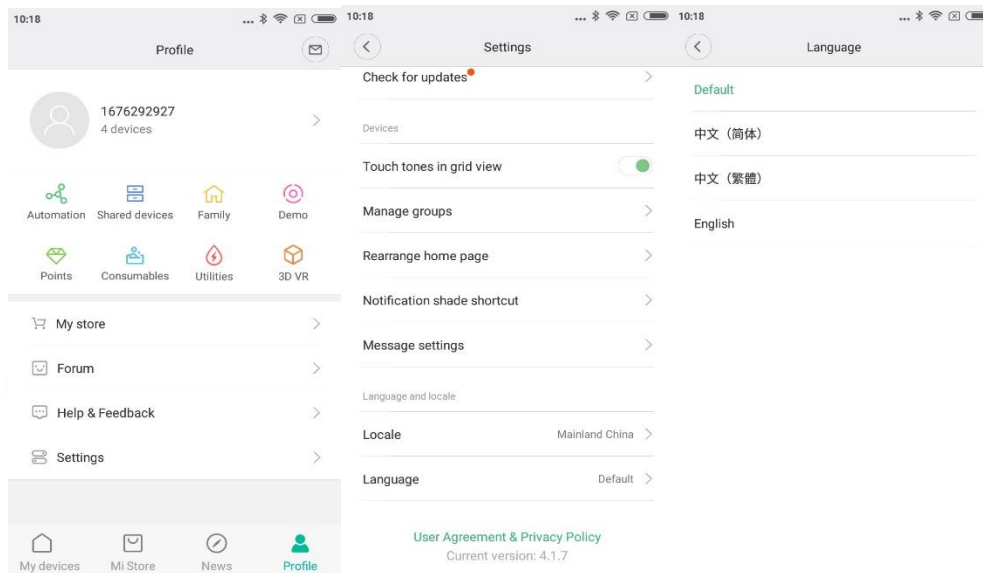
10:18

Profile

1676292927
4 devices

Automation
Shared devices
Family
Demo

Points
Consumables
Utilities
3D VR

My store

Forum

Help & Feedback

Settings

My devices
Mi Store
News
Profile

10:18

Settings

Check for updates

Devices

Touch tones in grid view

Manage groups

Rearrange home page

Notification shade shortcut

Message settings

Language and locale

Locale
Mainland China

Language
Default

User Agreement & Privacy Policy
Current version: 4.1.7

10:18

Language

Default

中文（简体）

中文（繁體）

English